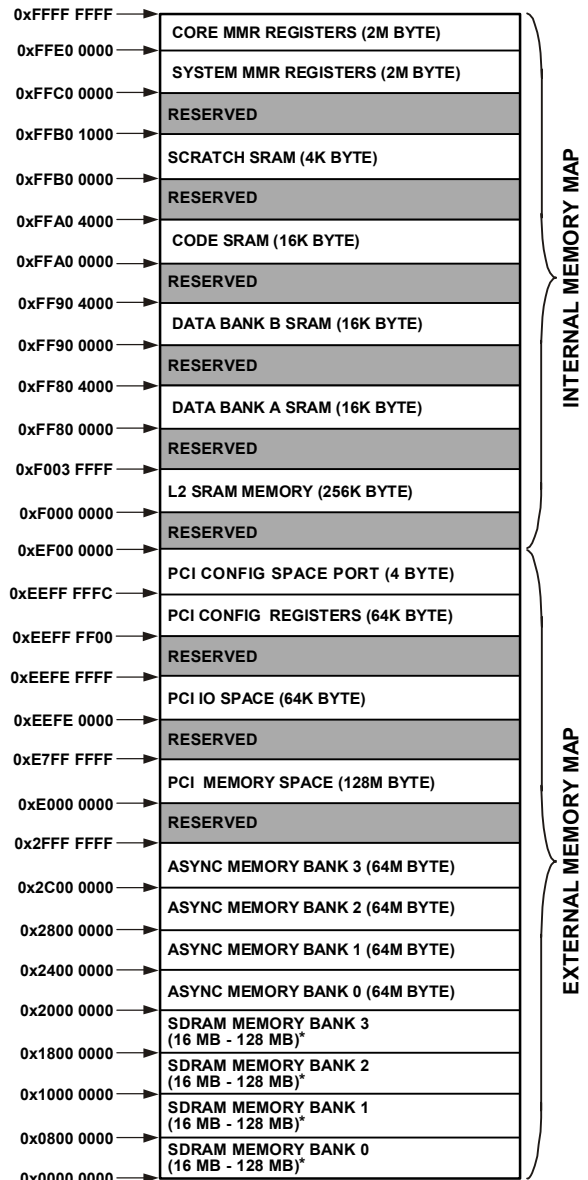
0xFFFF FFFF
CORE MMR REGISTERS (2M BYTE)
0xFFE0 0000
SYSTEM MMR REGISTERS (2M BYTE)
0xFFC0 0000
RESERVED
0xFFB0 1000
SCRATCH SRAM (4K BYTE)
0xFFB0 0000
RESERVED
0xFFA0 4000
CODE SRAM (16K BYTE)
0xFFA0 0000
RESERVED
0xFF90 4000
DATA BANK B SRAM (16K BYTE)
0xFF90 0000
RESERVED
0xFF80 4000
DATA BANK A SRAM (16K BYTE)
0xFF80 0000
RESERVED
0xF003 FFFF
L2 SRAM MEMORY (256K BYTE)
0xF000 0000
RESERVED
0xEF00 0000
PCI CONFIG SPACE PORT (4 BYTE)
0xEEFF FFFC
PCI CONFIG REGISTERS (64K BYTE)
0xEEFF FF00
RESERVED
0xEEFE FFFF
PCI IO SPACE (64K BYTE)
0xEEFE 0000
RESERVED
0xE7FF FFFF
PCI MEMORY SPACE (128M BYTE)
0xE000 0000
RESERVED
0x2FFF FFFF
ASYNC MEMORY BANK 3 (64M BYTE)
0x2C00 0000
ASYNC MEMORY BANK 2 (64M BYTE)
0x2800 0000
ASYNC MEMORY BANK 1 (64M BYTE)
0x2400 0000
ASYNC MEMORY BANK 0 (64M BYTE)
0x2000 0000
SDRAM MEMORY BANK 3 (16 MB - 128 MB)*
0x1800 0000
SDRAM MEMORY BANK 2 (16 MB - 128 MB)*
0x1000 0000
SDRAM MEMORY BANK 1 (16 MB - 128 MB)*
0x0800 0000
SDRAM MEMORY BANK 0 (16 MB - 128 MB)*
0x0000 0000
INTERNAL MEMORY MAP
EXTERNAL MEMORY MAP